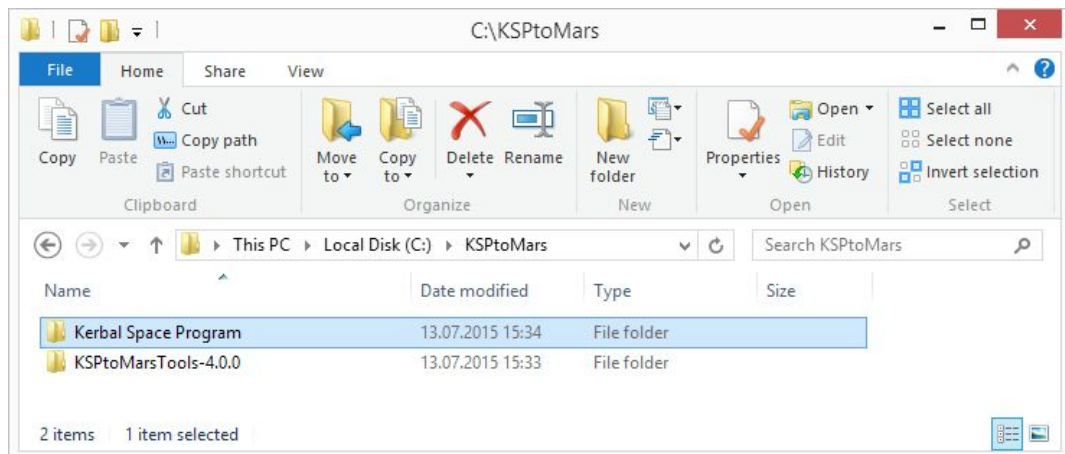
C:\KSPtoMars

File Home Share View

Copy Paste Cut Copy path Paste shortcut
Clipboard

Move to Copy to Delete Rename
Organize

New folder
New

Properties Open Edit History
Open

Select all Select none Invert selection
Select

This PC ▸ Local Disk (C:) ▸ KSPtoMars

Search KSPtoMars

| Name | Date modified | Type | Size |
|---|---|---|---|
| Kerbal Space Program | 13.07.2015 15:34 | File folder | |
| KSPtoMarsTools-4.0.0 | 13.07.2015 15:33 | File folder | |

2 items 1 item selected